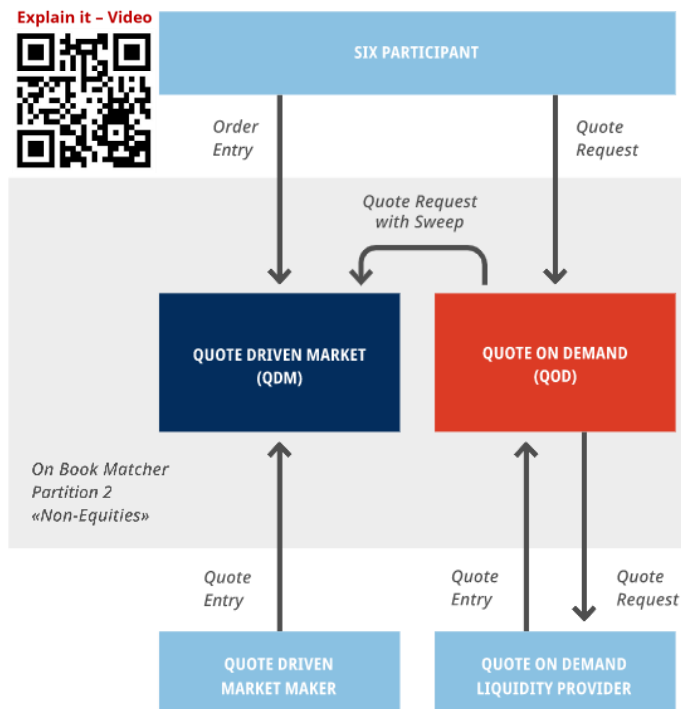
Explain it – Video

SIX PARTICIPANT

Order Entry

Quote Request

Quote Request with Sweep

QUOTE DRIVEN MARKET (QDM)

QUOTE ON DEMAND (QOD)

On Book Matcher Partition 2 «Non-Equities»

Quote Entry

Quote Entry

Quote Request

QUOTE DRIVEN MARKET MAKER

QUOTE ON DEMAND LIQUIDITY PROVIDER